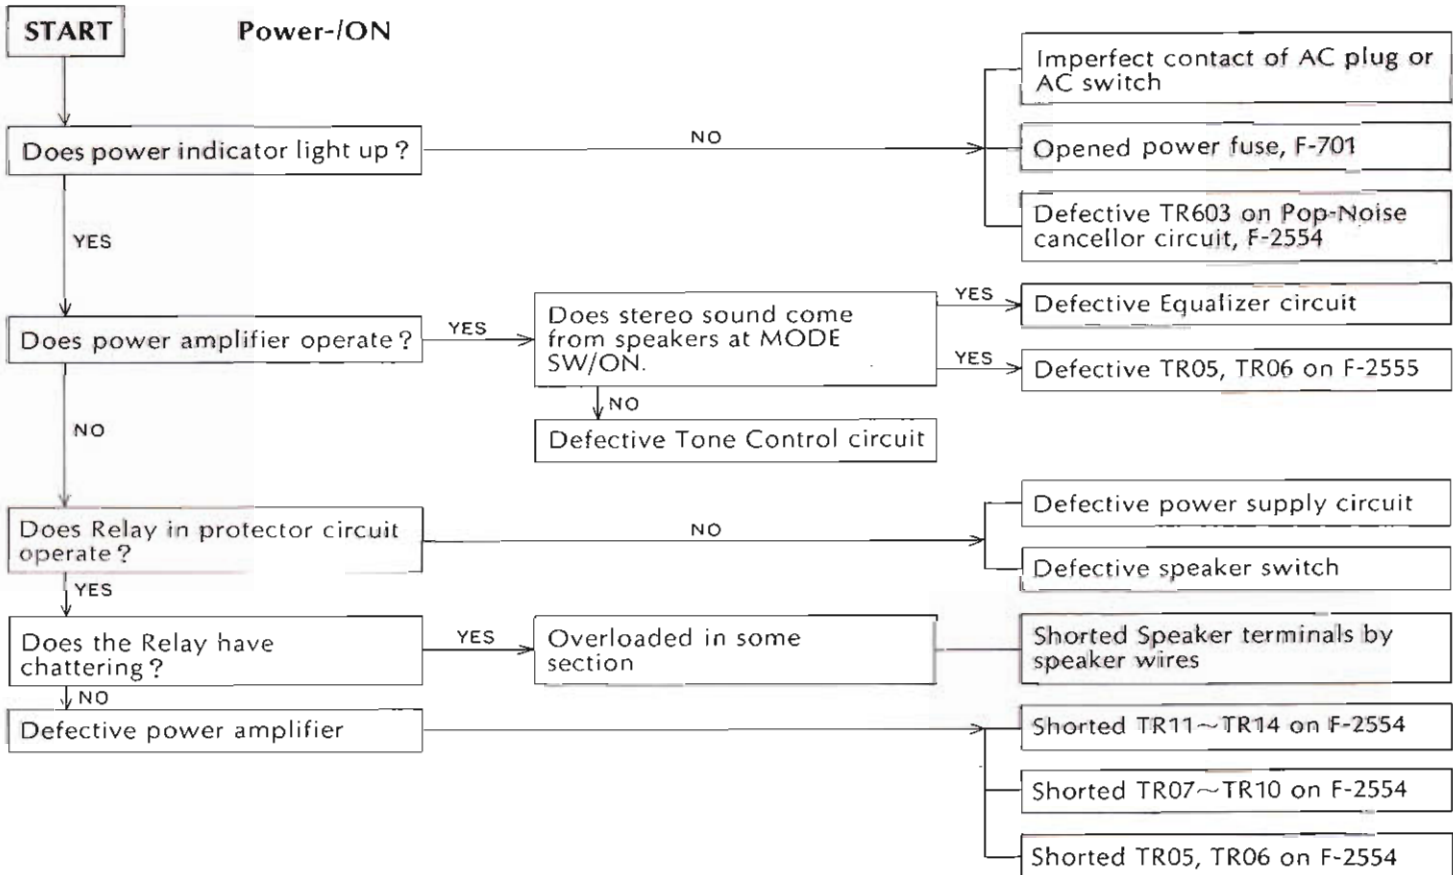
START

Power-/ON

Does power indicator light up ?

NO

Imperfect contact of AC plug or AC switch

Opened power fuse, F-701

Defective TR603 on Pop-Noise cancellor circuit, F-2554

YES

Does power amplifier operate ?

YES

Does stereo sound come from speakers at MODE SW/ON.

YES

Defective Equalizer circuit

YES

Defective TR05, TR06 on F-2555

NO

Defective Tone Control circuit

NO

Does Relay in protector circuit operate ?

NO

Defective power supply circuit

Defective speaker switch

YES

Does the Relay have chattering ?

YES

Overloaded in some section

Shorted Speaker terminals by speaker wires

NO

Defective power amplifier

Shorted TR11~TR14 on F-2554

Shorted TR07~TR10 on F-2554

Shorted TR05, TR06 on F-2554